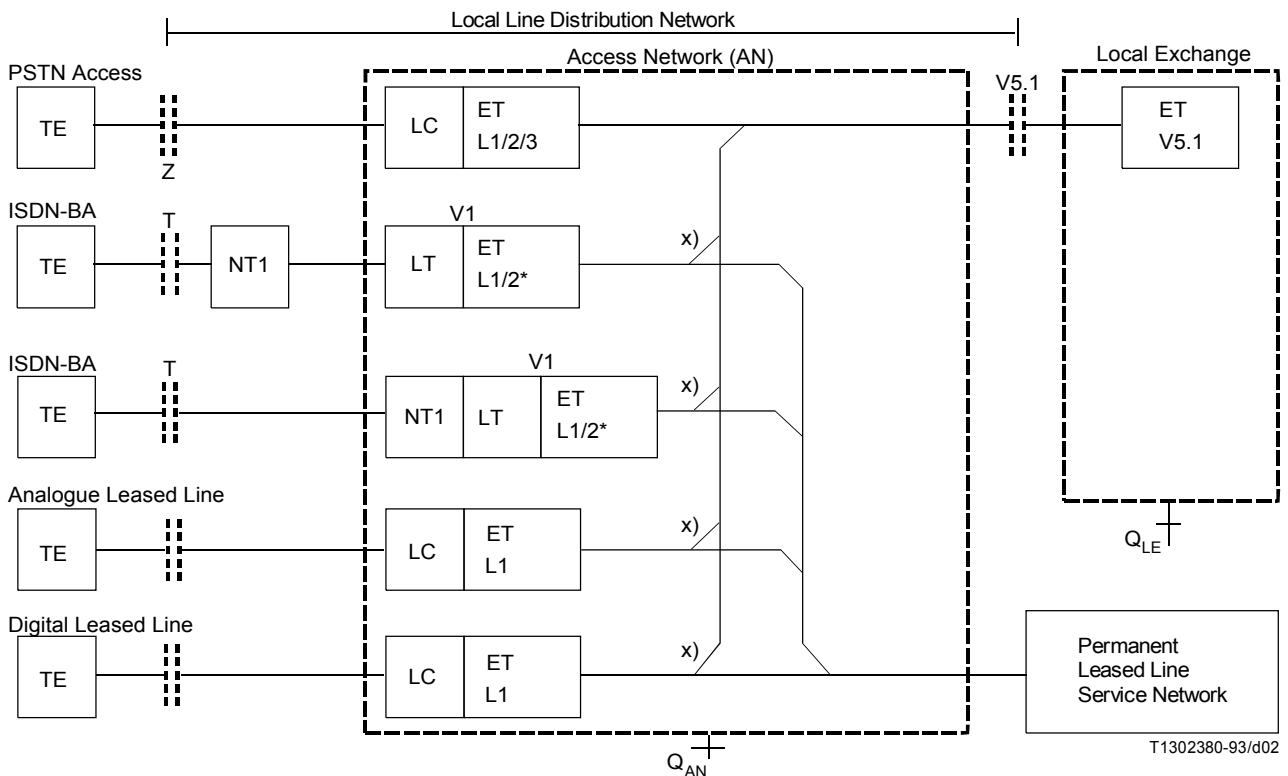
Local Line Distribution Network

Access Network (AN)

Local Exchange

PSTN Access

TE

Z

LC

ET
L1/2/3

V5.1

ET
V5.1

ISDN-BA

TE

T

NT1

V1

LT

ET
L1/2*

x)

ISDN-BA

TE

T

NT1

LT

V1

ET
L1/2*

x)

Analogue Leased Line

TE

LC

ET
L1

x)

$Q_{LE}$

Digital Leased Line

TE

LC

ET
L1

x)

Permanent
Leased Line
Service Network

$Q_{AN}$

T1302380-93/d02